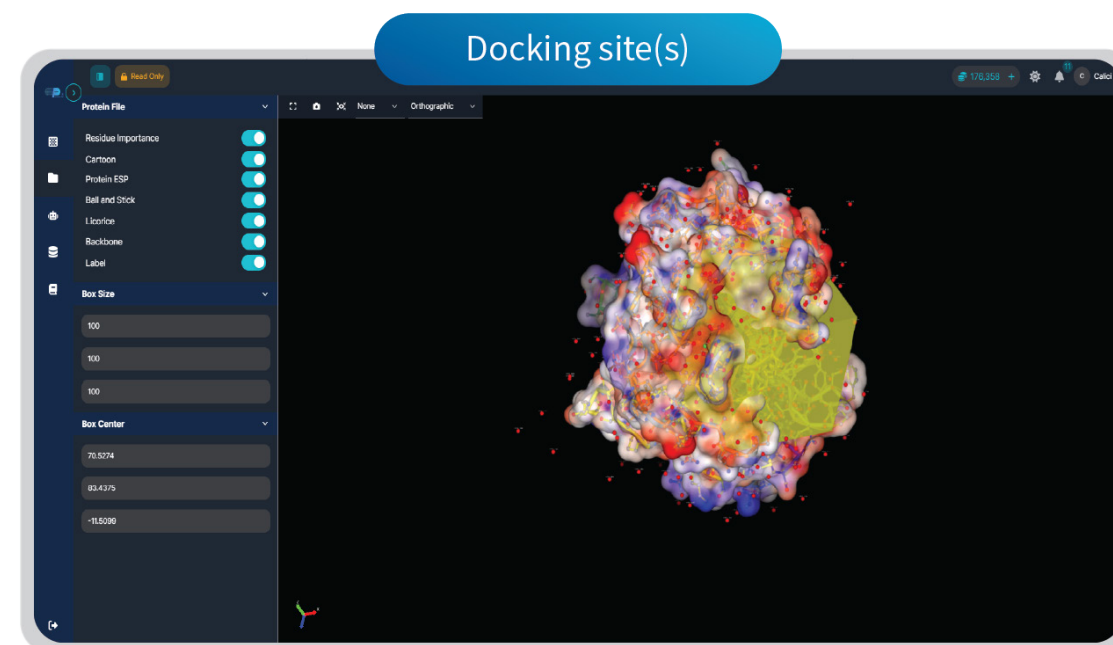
Docking site(s)

Read Only

176,358 +

11

C Calici

Protein File

Residue Importance

Cartoon

Protein ESP

Ball and Stick

Licorice

Backbone

Label

Box Size

100

100

100

Box Center

70.5274

83.4375

-11.5099

None

Orthographic